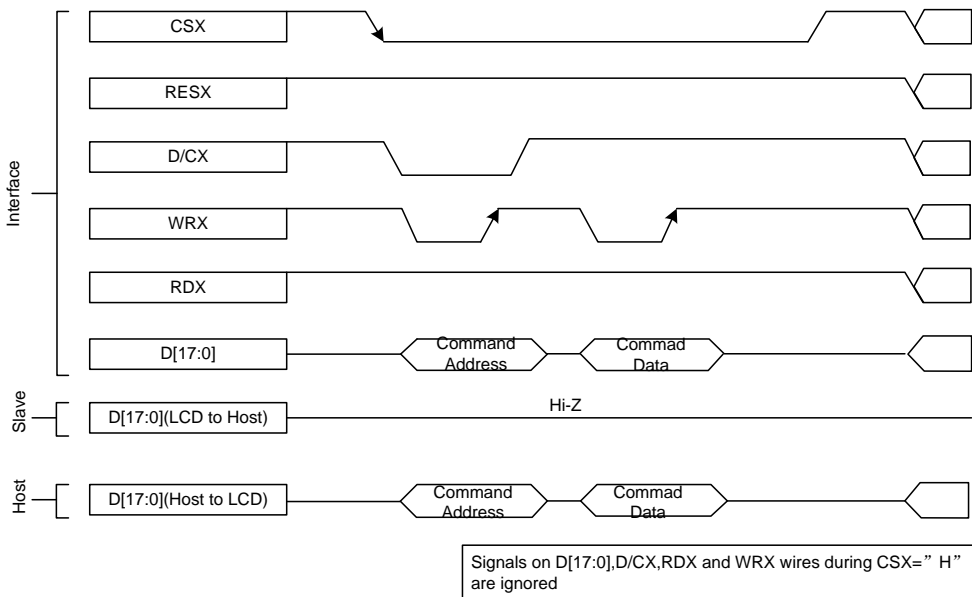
Interface

CSX

RESX

D/CX

WRX

RDX

D[17:0]

Command Address

Commad Data

Slave

D[17:0](LCD to Host)

Hi-Z

Host

D[17:0](Host to LCD)

Command Address

Commad Data

Signals on D[17:0],D/CX,RDX and WRX wires during CSX=" H" are ignored